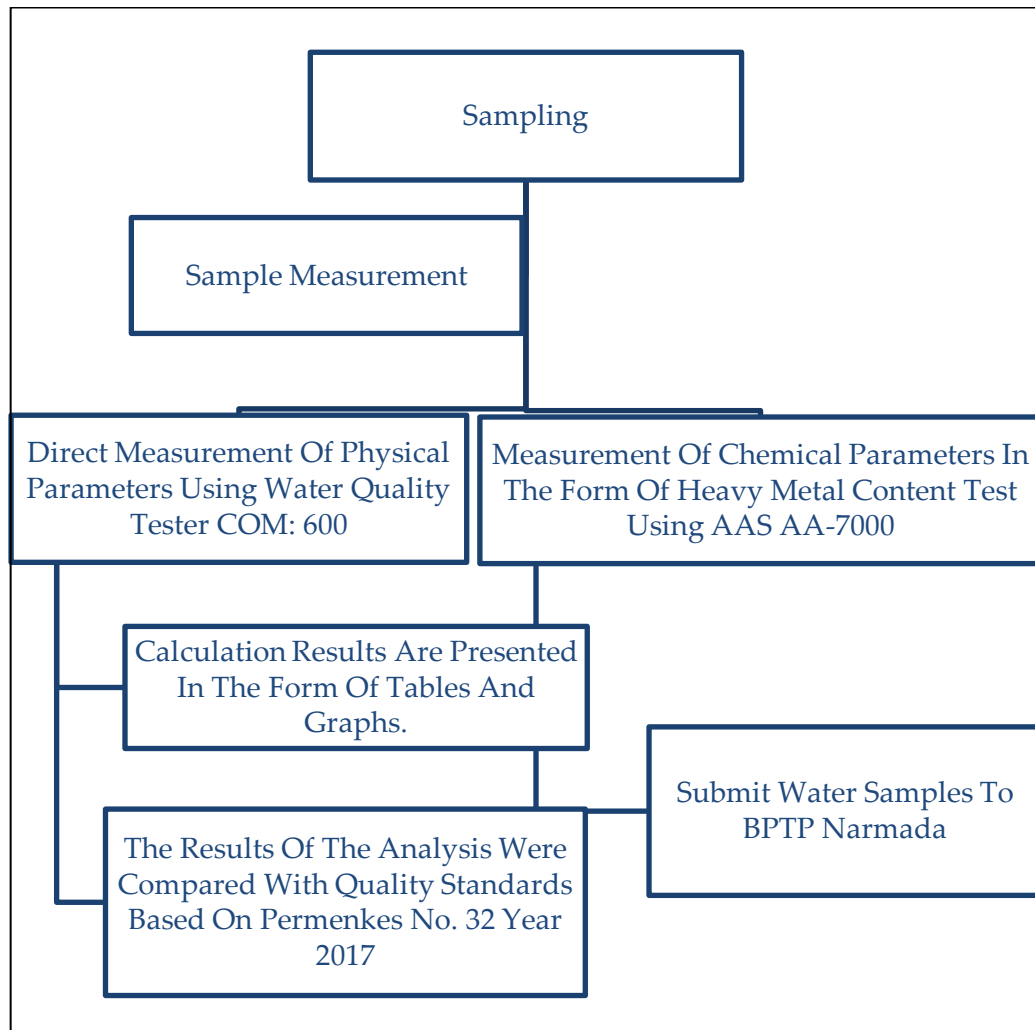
Sampling

Sample Measurement

Direct Measurement Of Physical Parameters Using Water Quality Tester COM: 600

Measurement Of Chemical Parameters In The Form Of Heavy Metal Content Test Using AAS AA-7000

Calculation Results Are Presented In The Form Of Tables And Graphs.

Submit Water Samples To BPTP Narmada

The Results Of The Analysis Were Compared With Quality Standards Based On Permenkes No. 32 Year 2017